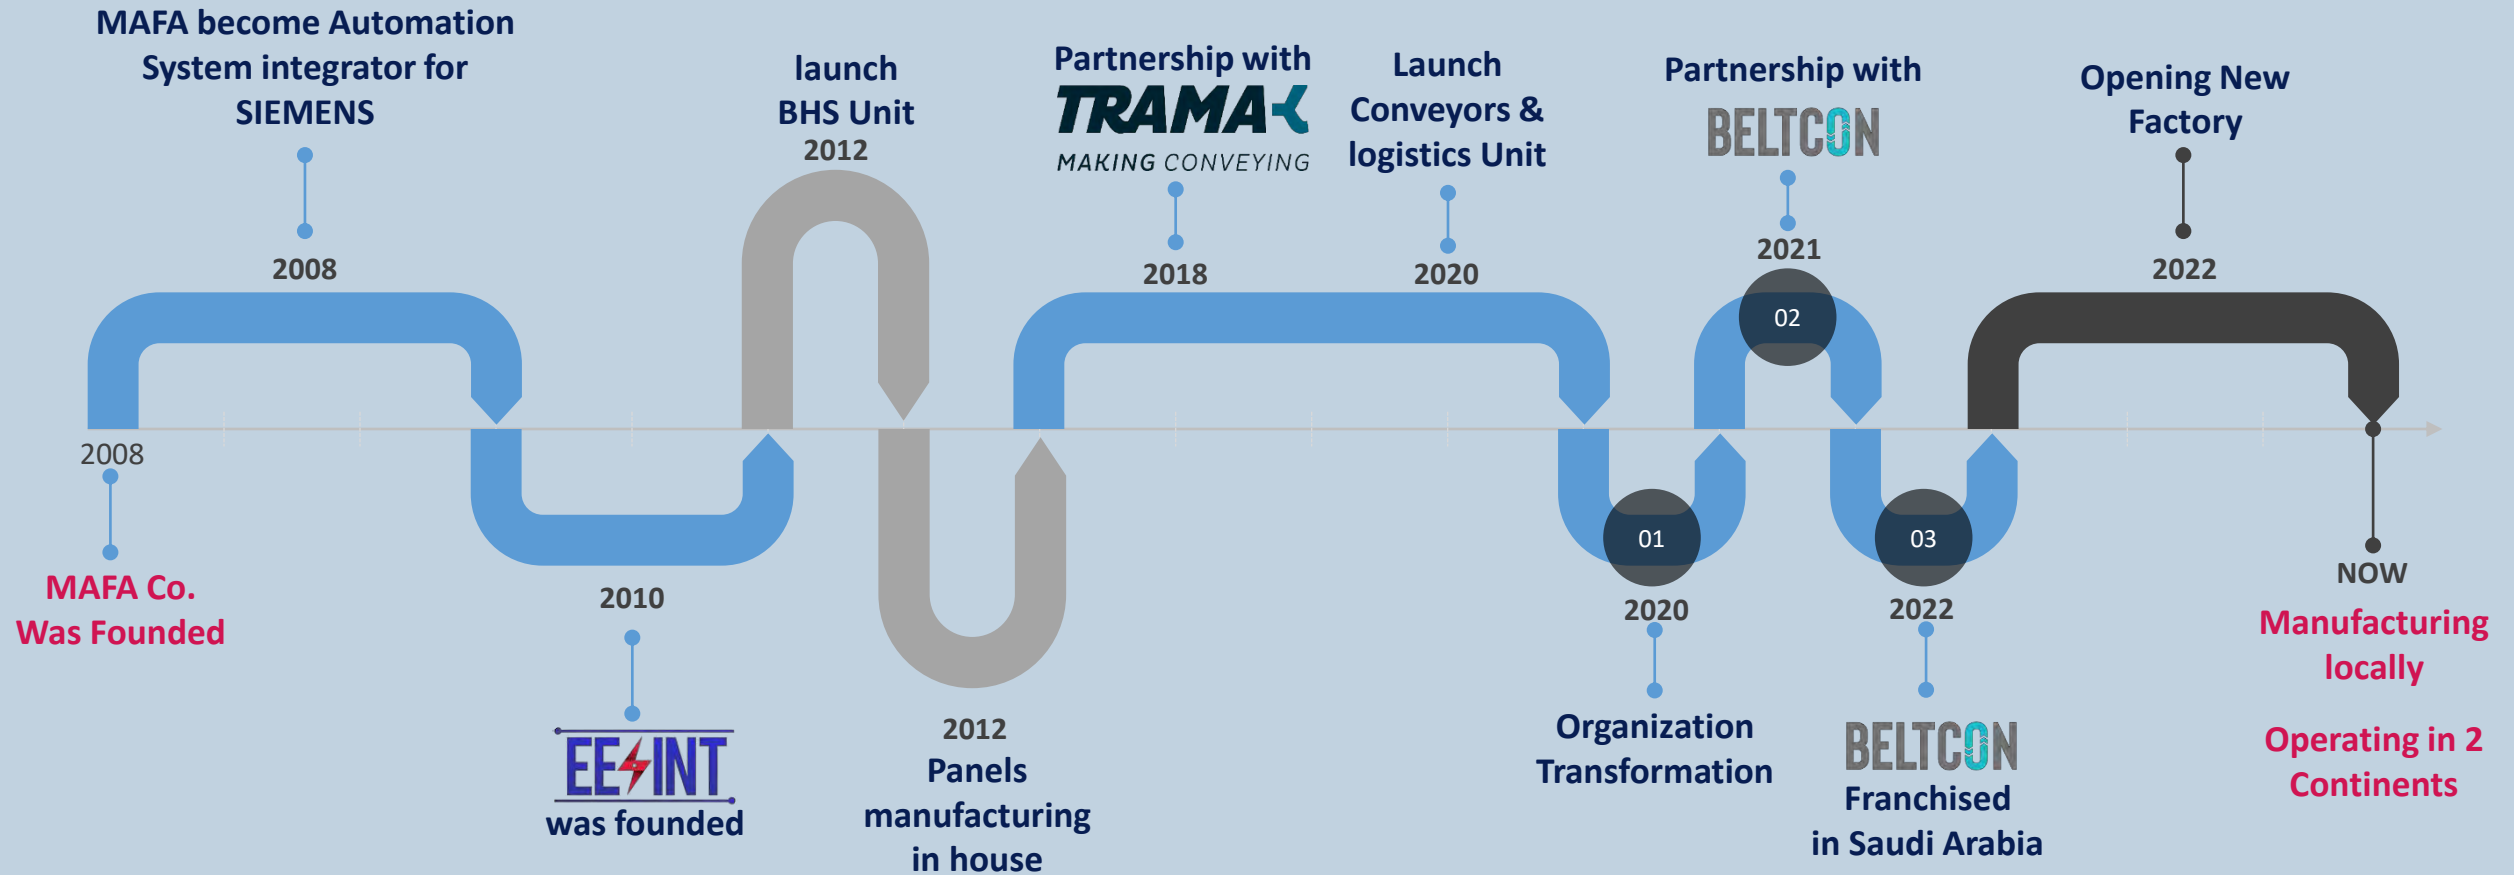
MAFA become Automation System integrator for SIEMENS

2008

launch BHS Unit

2012

Partnership with

TRAMAK

MAKING CONVEYING

2018

Launch Conveyors & logistics Unit

2020

Partnership with

BELTCON

2021

02

Opening New Factory

2022

2008

MAFA Co. Was Founded

2010

EEINT

was founded

2012

Panels manufacturing in house

01

2020

Organization Transformation

03

2022

BELTCON

Franchised in Saudi Arabia

NOW

Manufacturing locally

Operating in 2 Continents